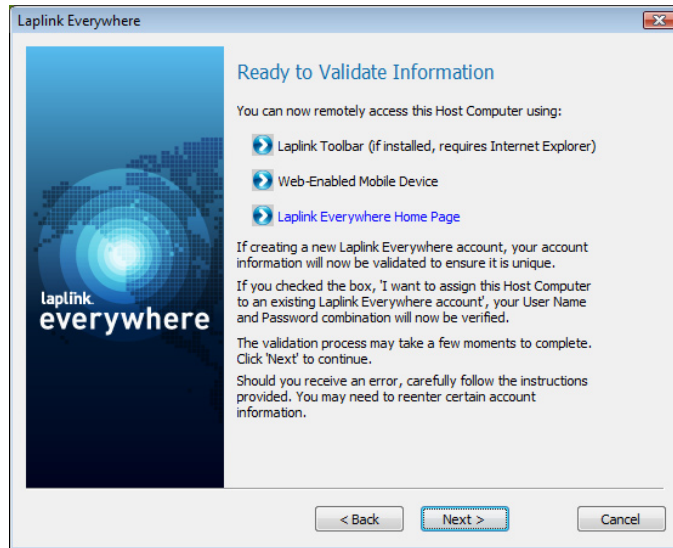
Laplink Everywhere

laplink. everywhere

Ready to Validate Information

You can now remotely access this Host Computer using:

Laplink Toolbar (if installed, requires Internet Explorer)

Web-Enabled Mobile Device

Laplink Everywhere Home Page

If creating a new Laplink Everywhere account, your account information will now be validated to ensure it is unique.

If you checked the box, 'I want to assign this Host Computer to an existing Laplink Everywhere account', your User Name and Password combination will now be verified.

The validation process may take a few moments to complete. Click 'Next' to continue.

Should you receive an error, carefully follow the instructions provided. You may need to reenter certain account information.

< Back
Next >
Cancel